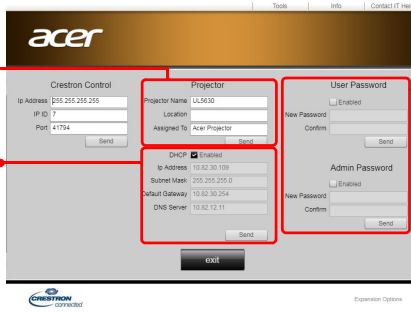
Tools | Info | Contact IT Hel

acer

Crestron Control
Ip Address 255.255.255.255
IP ID 7
Port 41794
Send

Projector
Projector Name UL5630
Location
Assigned To Acer Projector
Send

User Password
Enabled
New Password
Confirm
Send

DHCP Enabled
Ip Address 10.82.30.109
Subnet Mask 255.255.255.0
Default Gateway 10.82.30.254
DNS Server 10.82.12.11
Send

Admin Password
Enabled
New Password
Confirm
Send

exit

CRESTRON connected

Expansion Options